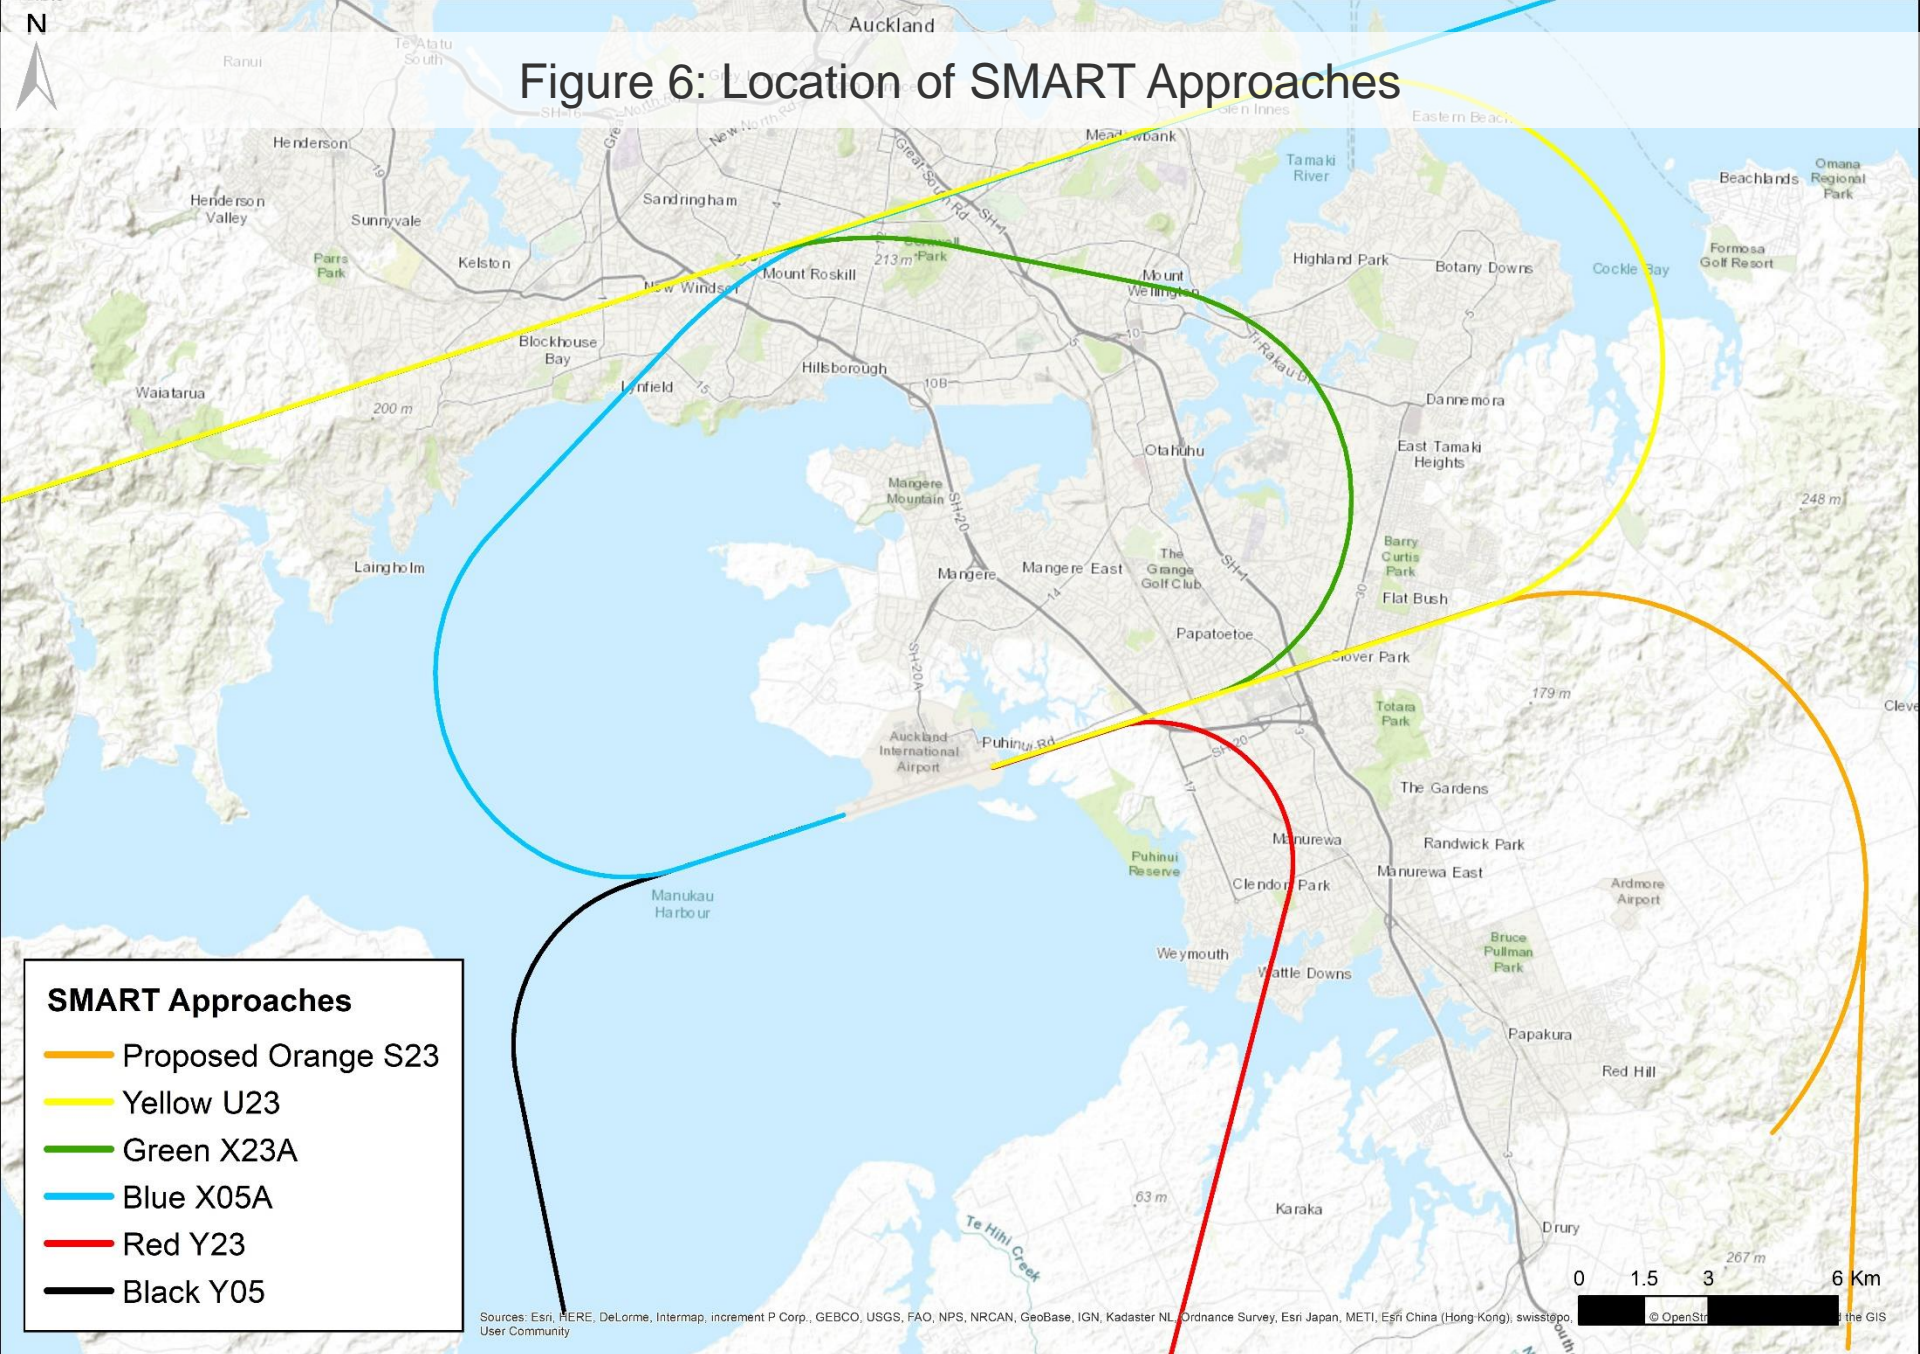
N

Figure 6: Location of SMART Approaches

Auckland
Te Atatu South
Ranui
Henderson
Henderson Valley
Sunnyvale
Parrs Park
Kelston
Sandringham
New Windsor
Mount Roskill
213 m
Park
Meadowbank
Tamaki River
Eastern Beach
Glen Innes
Highland Park
Botany Downs
Cockle Bay
Beachlands
Omana Regional Park
Formosa Golf Resort
Mount Wellington
Blockhouse Bay
Waiatarua
200 m
Lynfield
Hillsborough
Dannemora
East Tamaki Heights
Otahuhu
248 m
Mangere Mountain
Laingholm
Mangere
Mangere East
The Grange Golf Club
Barry Curtis Park
Flat Bush
Papatoetoe
Clover Park
Totara Park
179 m
Cleve
Auckland International Airport
Puhinui Rd
The Gardens
Randwick Park
Manurewa
Manurewa East
Puhinui Reserve
Manukau Harbour
Clendon Park
Ardmore Airport
Weymouth
Wattle Downs
Bruce Pullman Park
Papakura
Red Hill
63 m
Karaka
Te Hihi Creek
Drury
267 m

SMART Approaches
Proposed Orange S23
Yellow U23
Green X23A
Blue X05A
Red Y23
Black Y05

0 1.5 3 6 Km

Sources: Esri, HERE, DeLorme, Intermap, increment P Corp., GEBCO, USGS, FAO, NPS, NRCAN, GeoBase, IGN, Kadaster NL, Ordnance Survey, Esri Japan, METI, Esri China (Hong Kong), swisstopo, © OpenStr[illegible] the GIS User Community